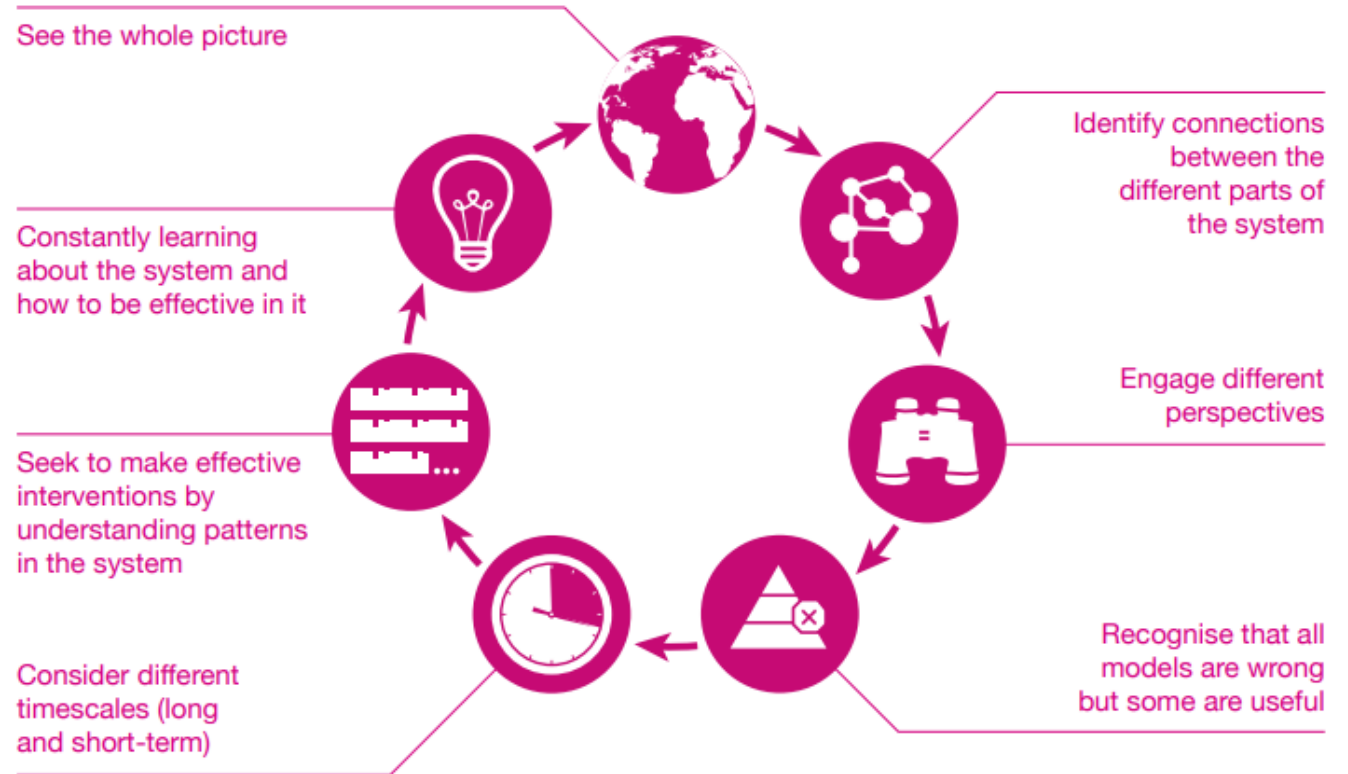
See the whole picture

Identify connections between the different parts of the system

Constantly learning about the system and how to be effective in it

Engage different perspectives

Seek to make effective interventions by understanding patterns in the system

Recognise that all models are wrong but some are useful

Consider different timescales (long and short-term)